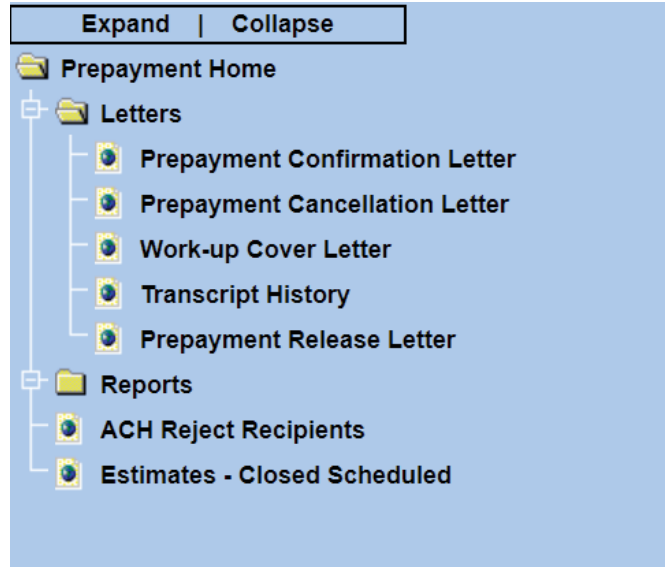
Expand | Collapse

Prepayment Home

Letters

Prepayment Confirmation Letter

Prepayment Cancellation Letter

Work-up Cover Letter

Transcript History

Prepayment Release Letter

Reports

ACH Reject Recipients

Estimates - Closed Scheduled